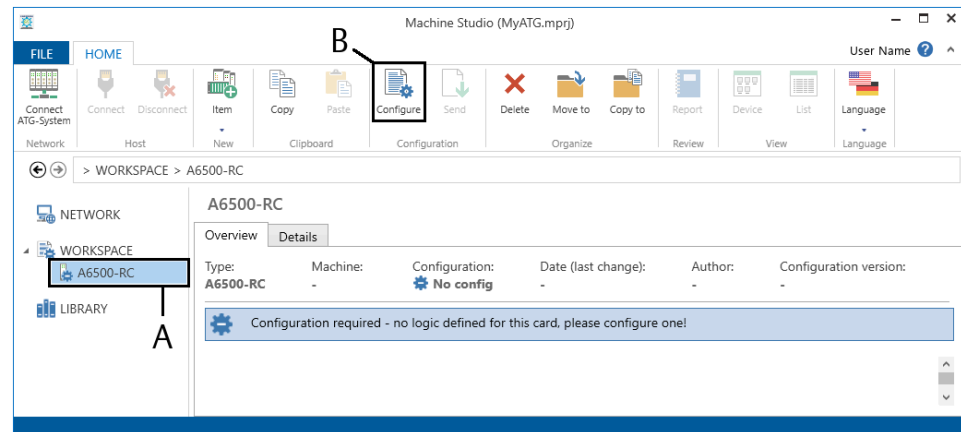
Machine Studio (MyATG.mprj)

FILE HOME

User Name ?

Connect ATG-System
Network

Connect Disconnect
Host

Item
New

Copy Paste
Clipboard

B

Configure Send
Configuration

Delete Move to Copy to
Organize

Report
Review

Device List
View

Language
Language

> WORKSPACE > A6500-RC

NETWORK

WORKSPACE

A6500-RC

LIBRARY

A

A6500-RC

Overview Details

| Type: | Machine: | Configuration: | Date (last change): | Author: | Configuration version: |
|---|---|---|---|---|---|
| A6500-RC | - | No config | - | - | - |

Configuration required - no logic defined for this card, please configure one!